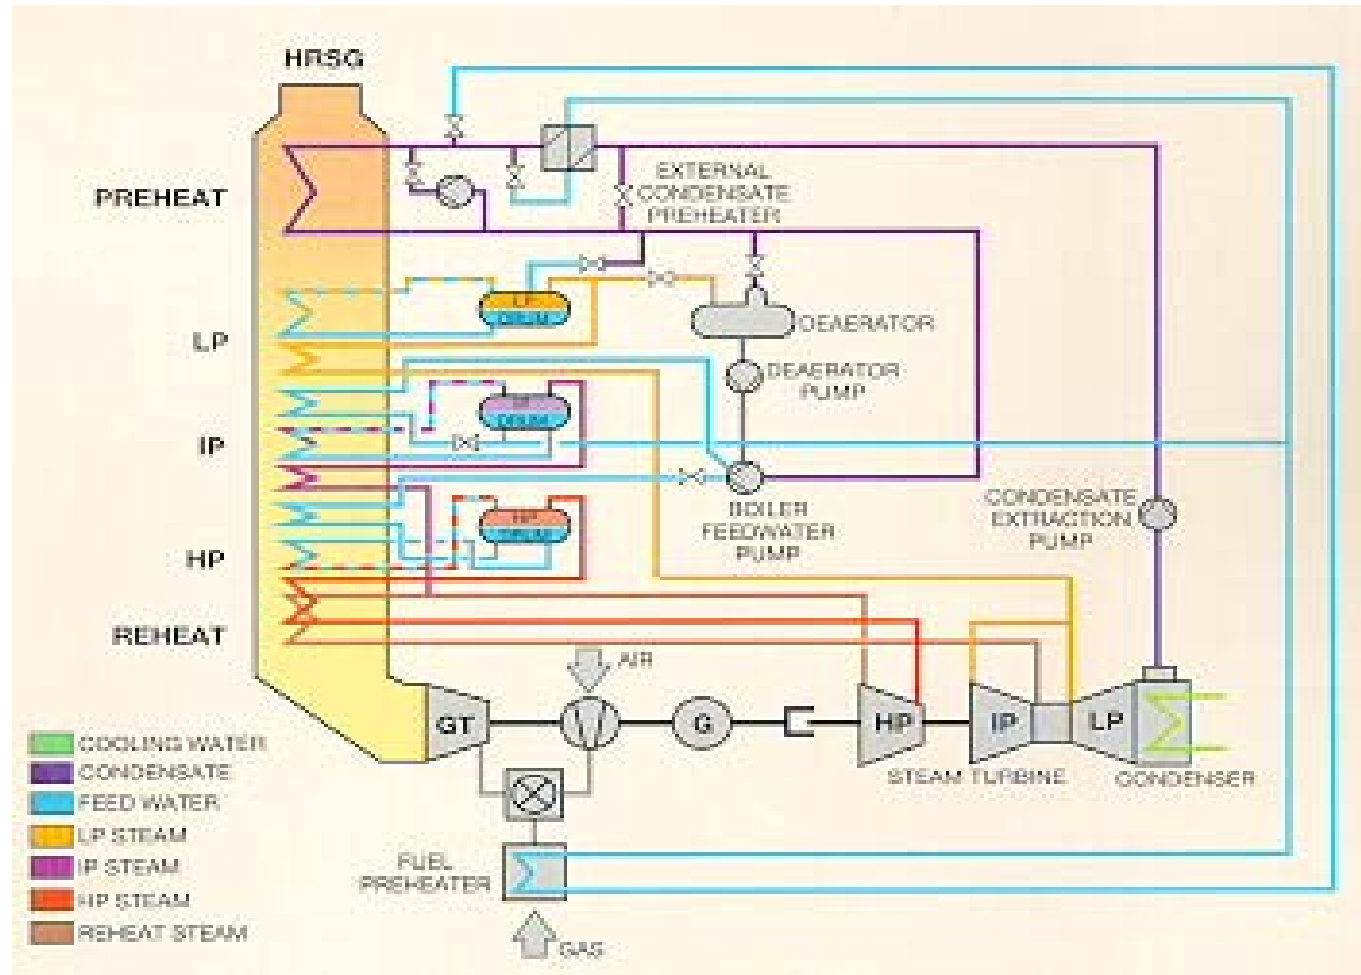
HRSG

PREHEAT

LP

IP

HP

REHEAT

EXTERNAL CONDENSATE PREHEATER

LP DRUM

DEAERATOR

DEAERATOR PUMP

IP DRUM

HP DRUM

BOILER FEEDWATER PUMP

CONDENSATE EXTRACTION PUMP

AIR

GT

G

HP

IP

LP

STEAM TURBINE

CONDENSER

FUEL PREHEATER

GAS

COOLING WATER
CONDENSATE
FEED WATER
LP STEAM
IP STEAM
HP STEAM
REHEAT STEAM